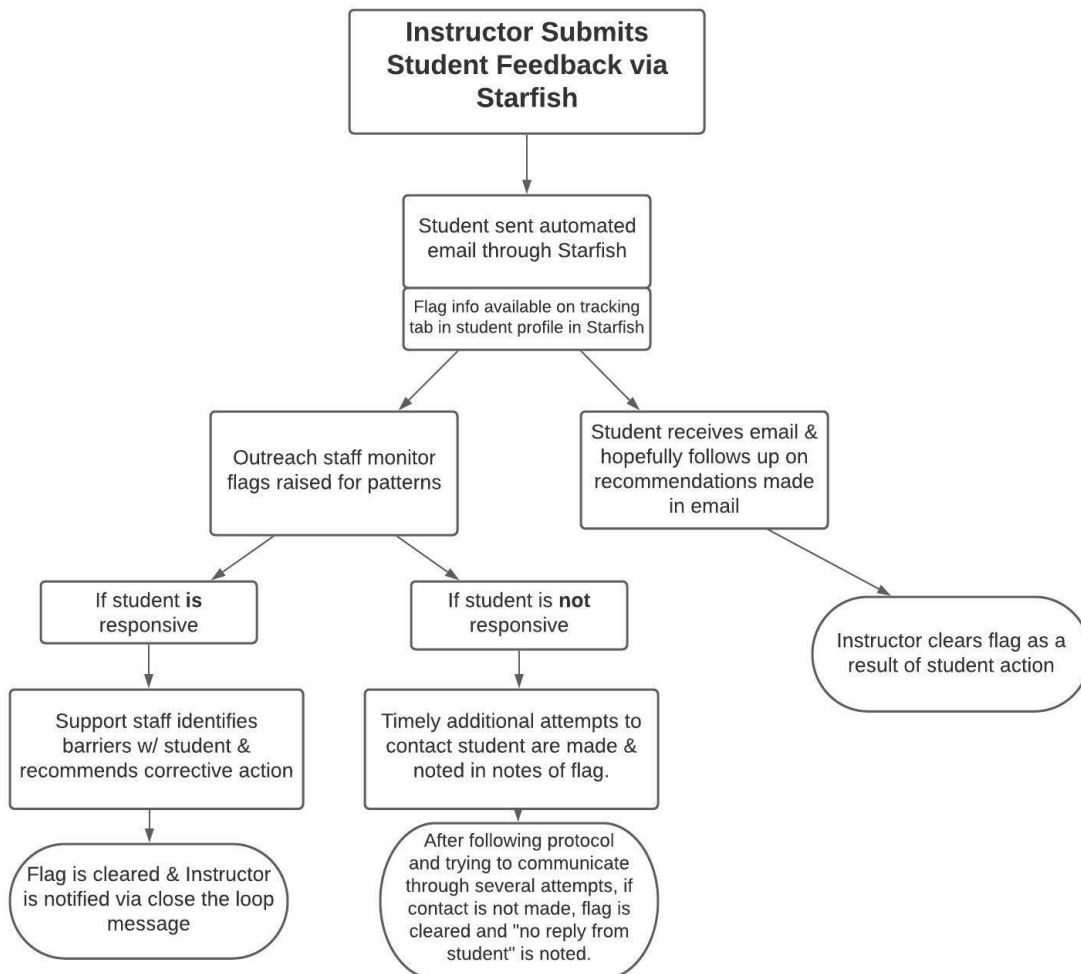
**Instructor Submits Student Feedback via Starfish**

Student sent automated email through Starfish

Flag info available on tracking tab in student profile in Starfish

Outreach staff monitor flags raised for patterns

Student receives email & hopefully follows up on recommendations made in email

If student **is** responsive

If student is **not** responsive

Instructor clears flag as a result of student action

Support staff identifies barriers w/ student & recommends corrective action

Timely additional attempts to contact student are made & noted in notes of flag.

Flag is cleared & Instructor is notified via close the loop message

After following protocol and trying to communicate through several attempts, if contact is not made, flag is cleared and "no reply from student" is noted.